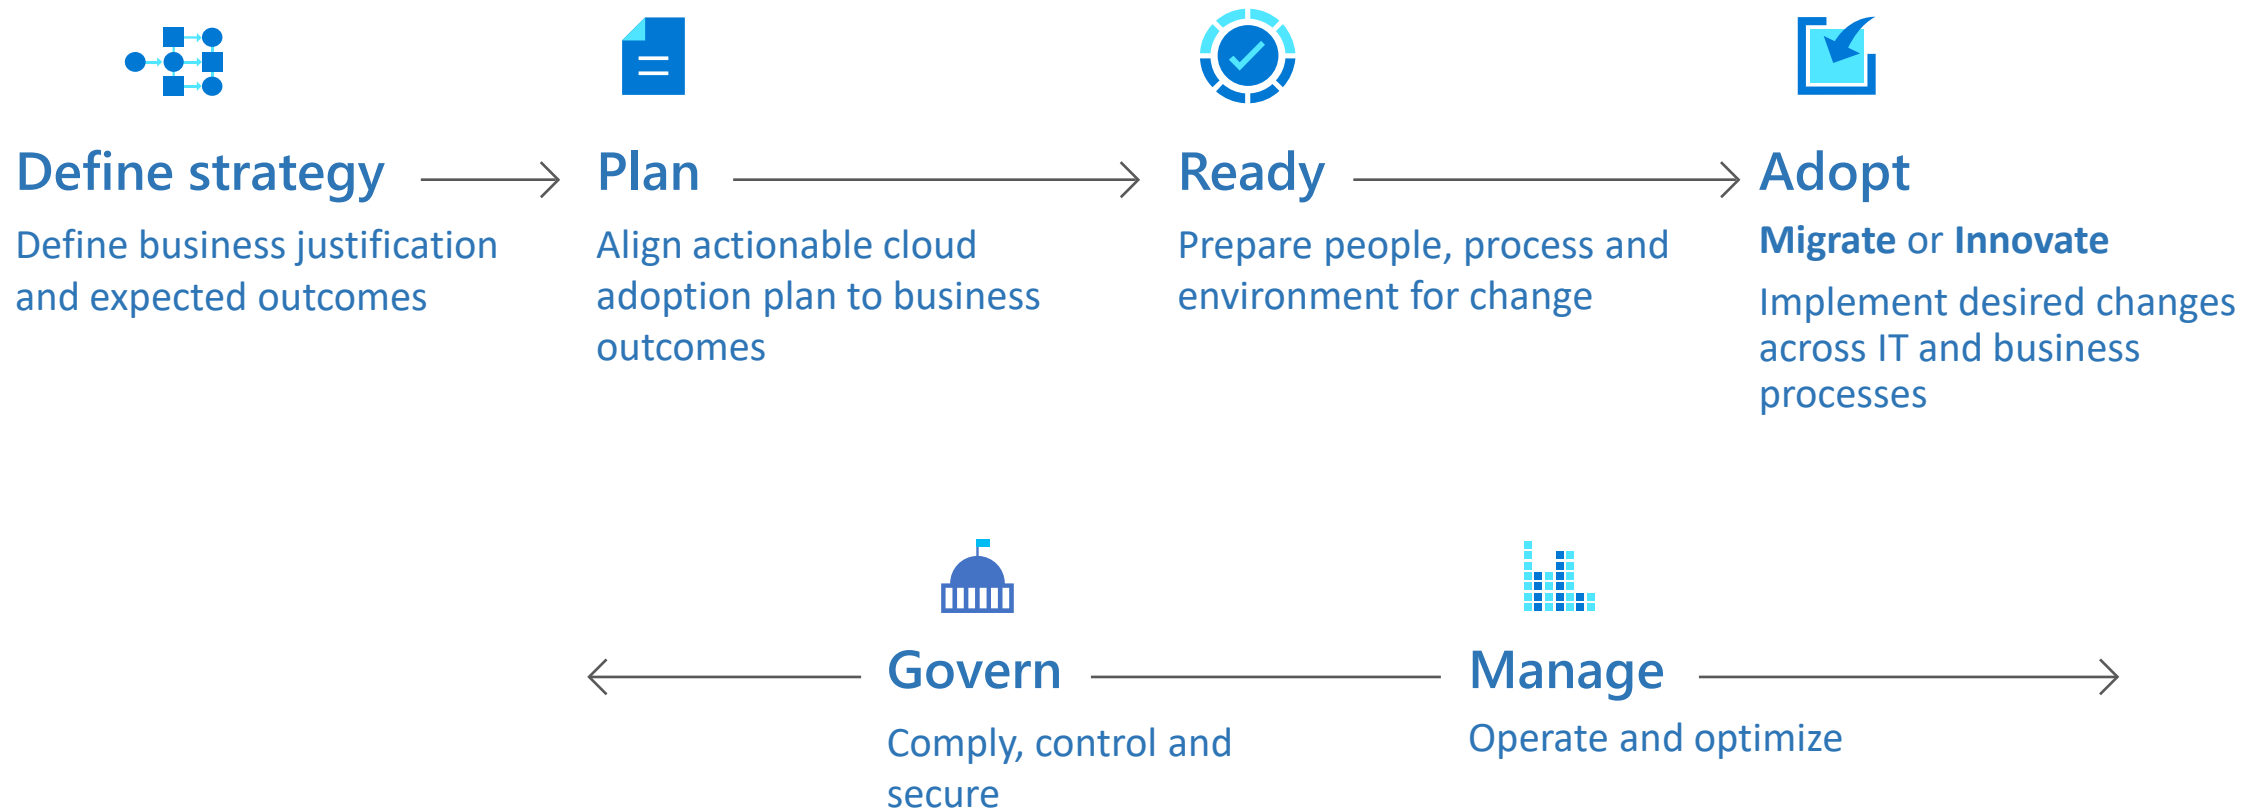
Define strategy

Define business justification and expected outcomes

Plan

Align actionable cloud adoption plan to business outcomes

Ready

Prepare people, process and environment for change

Adopt

Migrate or Innovate

Implement desired changes across IT and business processes

Govern

Comply, control and secure

Manage

Operate and optimize